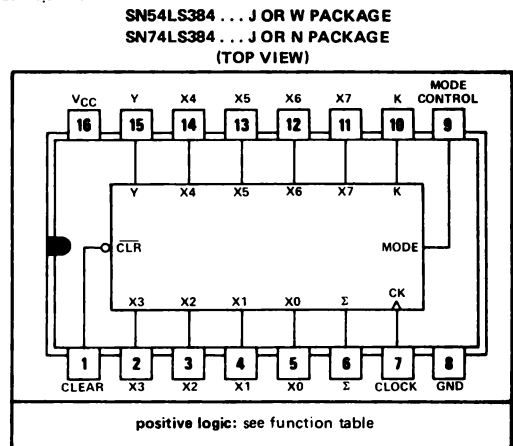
SN54LS384 . . . J OR W PACKAGE
SN74LS384 . . . J OR N PACKAGE
(TOP VIEW)

$V_{CC}$ Y X4 X5 X6 X7 K MODE CONTROL

16 15 14 13 12 11 10 9

Y X4 X5 X6 X7 K

$\overline{CLR}$

MODE

X3 X2 X1 X0 Σ CK

1 2 3 4 5 6 7 8

CLEAR X3 X2 X1 X0 Σ CLOCK GND

positive logic: see function table